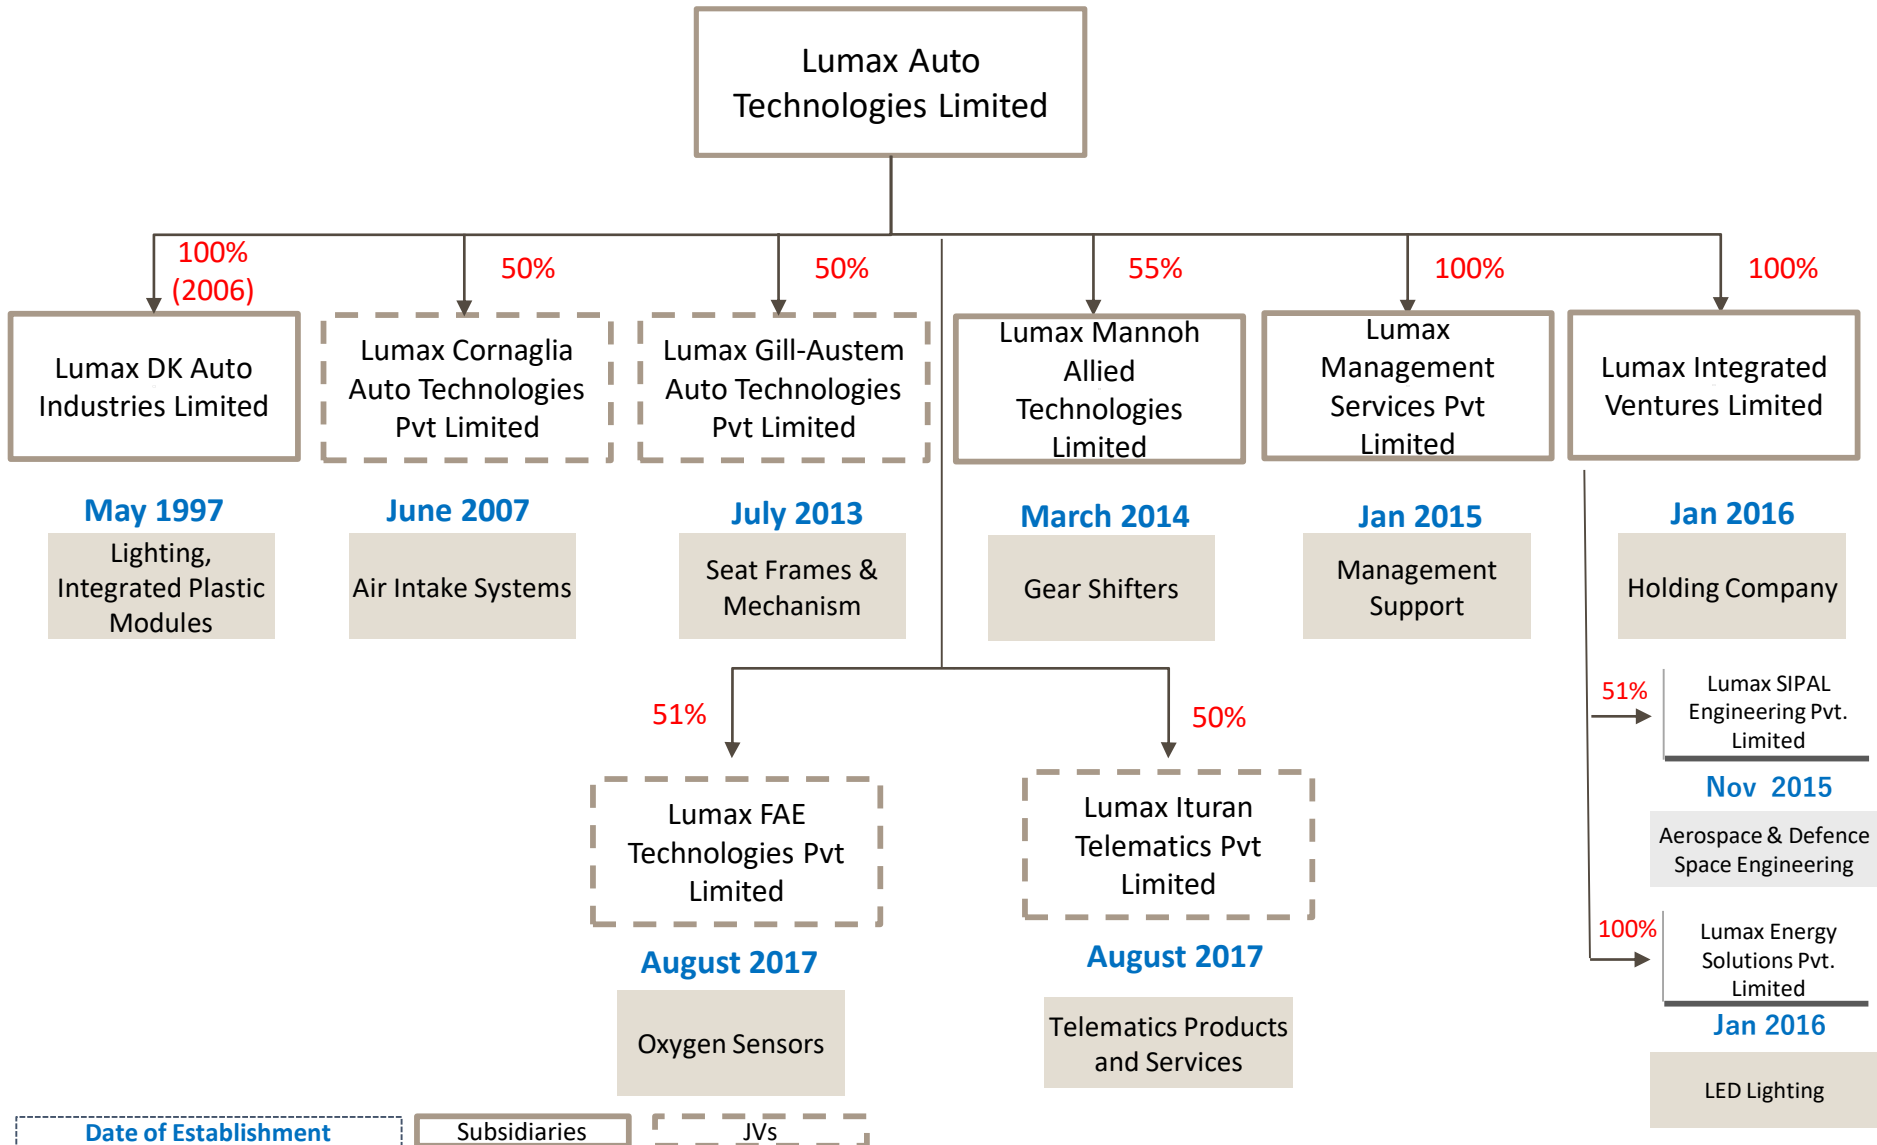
Lumax Auto Technologies Limited

100% (2006)

50%

50%

55%

100%

100%

Lumax DK Auto Industries Limited

Lumax Cornaglia Auto Technologies Pvt Limited

Lumax Gill-Austem Auto Technologies Pvt Limited

Lumax Mannoh Allied Technologies Limited

Lumax Management Services Pvt Limited

Lumax Integrated Ventures Limited

May 1997

Lighting, Integrated Plastic Modules

June 2007

Air Intake Systems

July 2013

Seat Frames & Mechanism

March 2014

Gear Shifters

Jan 2015

Management Support

Jan 2016

Holding Company

51%

Lumax SIPAL Engineering Pvt. Limited

Nov 2015

Aerospace & Defence Space Engineering

100%

Lumax Energy Solutions Pvt. Limited

Jan 2016

LED Lighting

51%

50%

Lumax FAE Technologies Pvt Limited

August 2017

Oxygen Sensors

Lumax Ituran Telematics Pvt Limited

August 2017

Telematics Products and Services

Date of Establishment

Subsidiaries

JVs